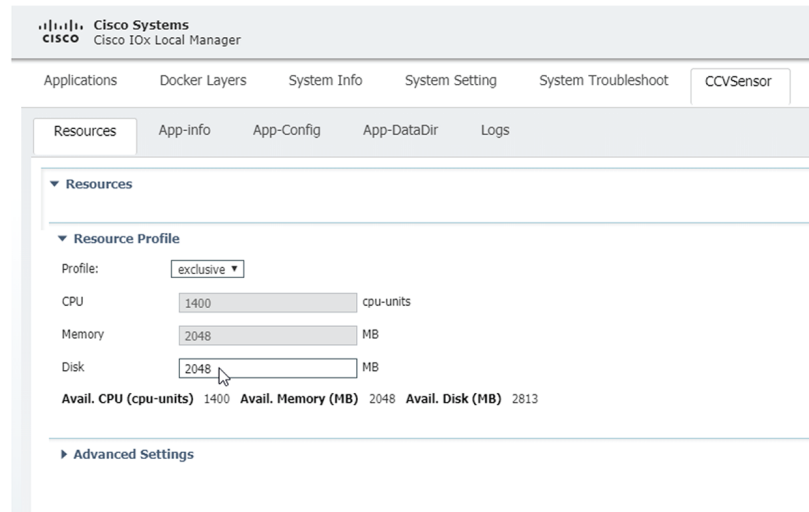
cisco Cisco Systems
Cisco IOx Local Manager

Applications Docker Layers System Info System Setting System Troubleshoot CCVSensor

Resources App-info App-Config App-DataDir Logs

▼ Resources

▼ Resource Profile

Profile: exclusive ▼

CPU 1400 cpu-units

Memory 2048 MB

Disk 2048 MB

Avail. CPU (cpu-units) 1400 Avail. Memory (MB) 2048 Avail. Disk (MB) 2813

▶ Advanced Settings